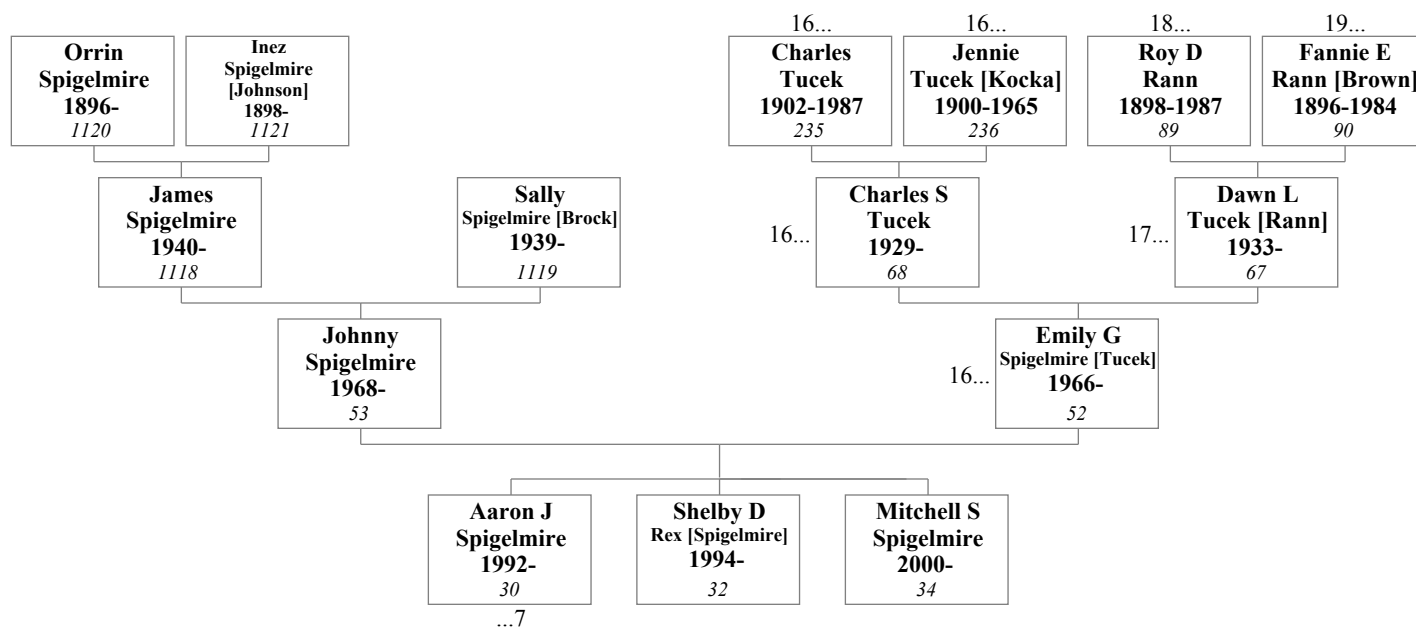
Orrin Spigelmire 1896- 1120

Inez Spigelmire [Johnson] 1898- 1121

16...
Charles Tucek 1902-1987 235

16...
Jennie Tucek [Kocka] 1900-1965 236

18...
Roy D Rann 1898-1987 89

19...
Fannie E Rann [Brown] 1896-1984 90

James Spigelmire 1940- 1118

Sally Spigelmire [Brock] 1939- 1119

16...
Charles S Tucek 1929- 68

17...
Dawn L Tucek [Rann] 1933- 67

Johnny Spigelmire 1968- 53

16...
Emily G Spigelmire [Tucek] 1966- 52

Aaron J Spigelmire 1992- 30
...7

Shelby D Rex [Spigelmire] 1994- 32

Mitchell S Spigelmire 2000- 34